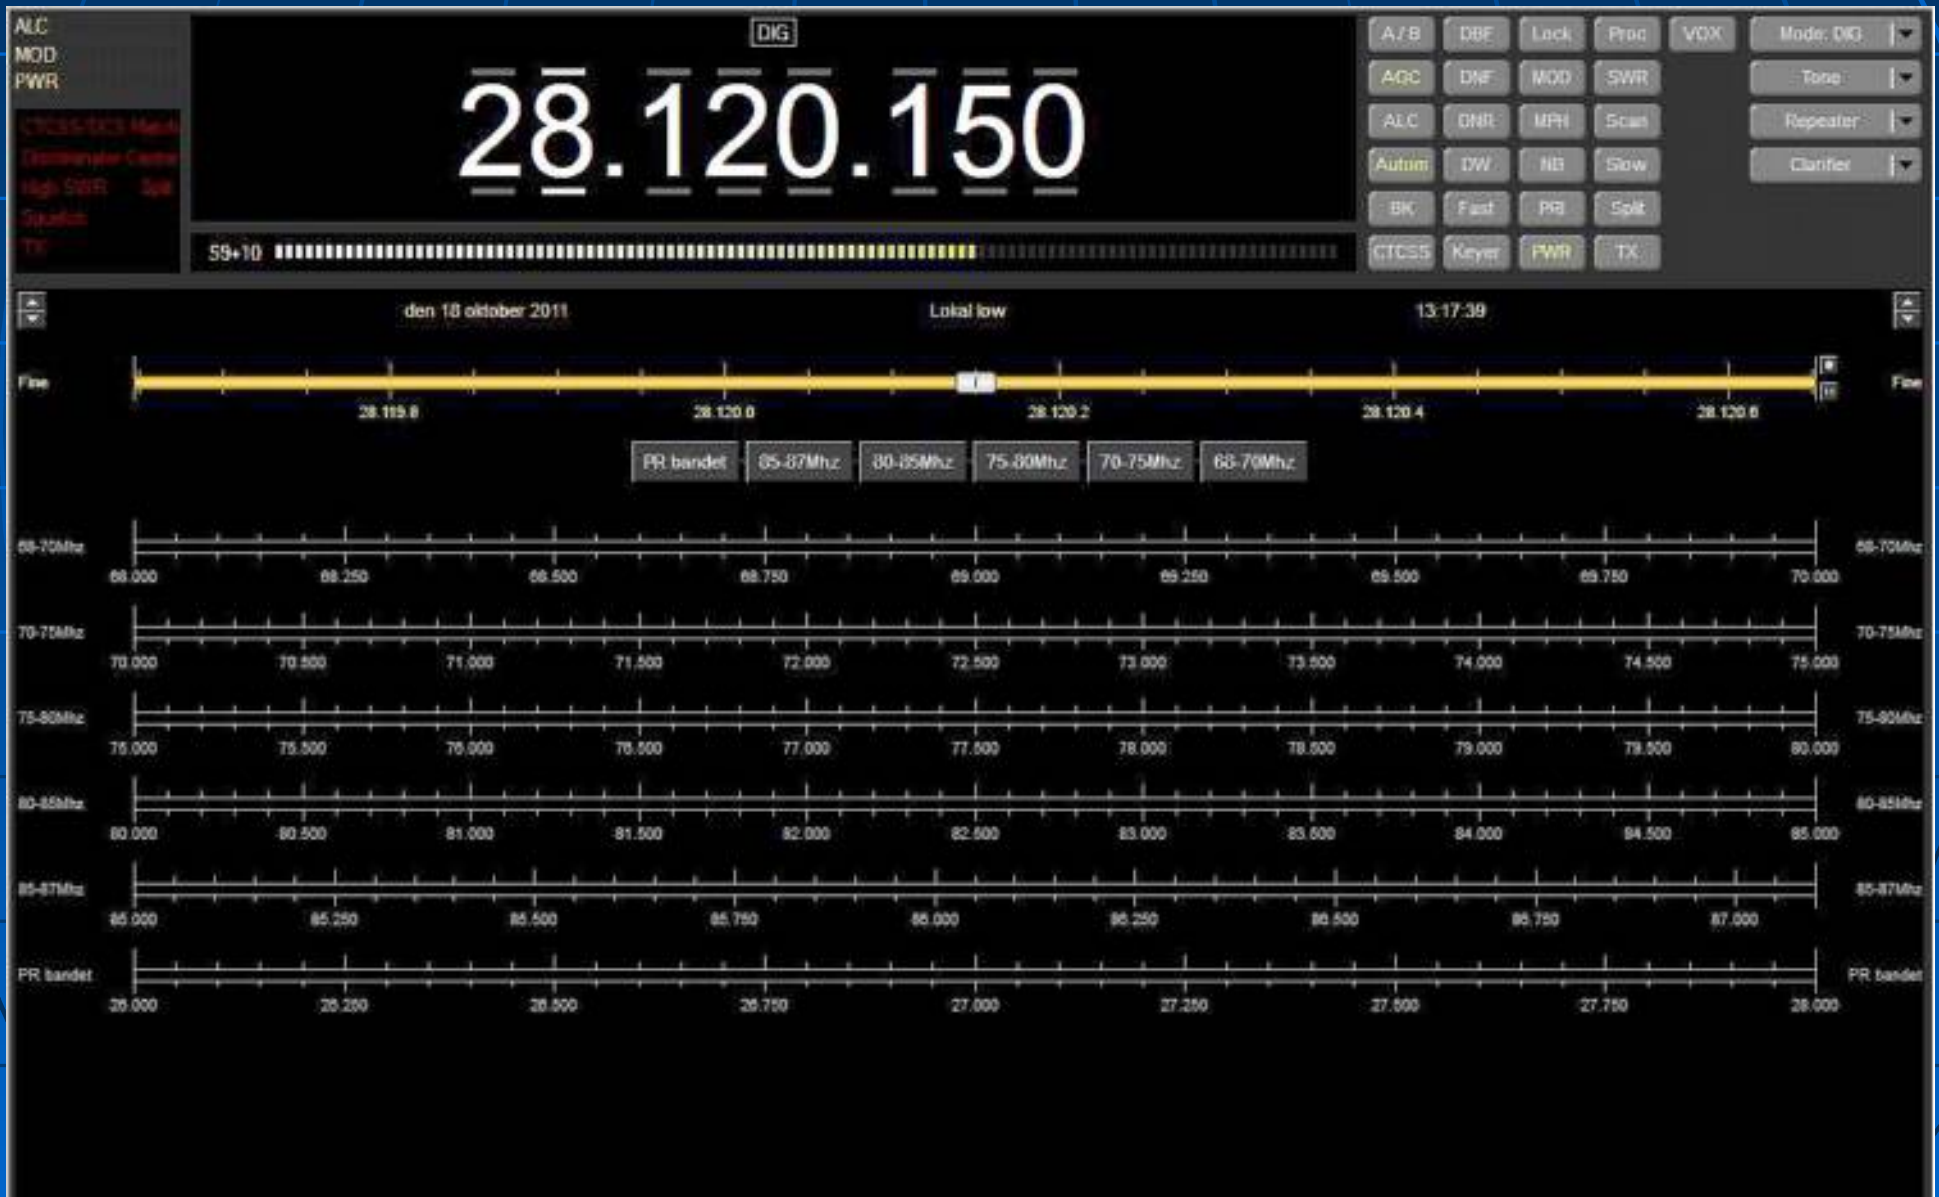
ALC
MOD
PWR

CTCSS/DCS Match
Discriminator Center
High SWR Split
Squelch
TX

DIG

28.120.150

59+10

A / B DBF Lock Proc VOX Mode: DIG
AGC DNF MOD SWR Tone
ALC DNR MPH Scan Repeater
Autom DW NB Slow Clarifier
BK Fast PR Split
CTCSS Keyer PWR TX

den 18 oktober 2011 Lokal low 13:17:39

Fine Fine

28.119.8 28.120.0 28.120.2 28.120.4 28.120.6

PR bandet 85-87Mhz 80-85Mhz 75-80Mhz 70-75Mhz 68-70Mhz

68-70Mhz 68-70Mhz
68.000 68.250 68.500 68.750 69.000 69.250 69.500 69.750 70.000

70-75Mhz 70-75Mhz
70.000 70.500 71.000 71.500 72.000 72.500 73.000 73.500 74.000 74.500 75.000

75-80Mhz 75-80Mhz
75.000 75.500 76.000 76.500 77.000 77.500 78.000 78.500 79.000 79.500 80.000

80-85Mhz 80-85Mhz
80.000 80.500 81.000 81.500 82.000 82.500 83.000 83.500 84.000 84.500 85.000

85-87Mhz 85-87Mhz
85.000 85.250 85.500 85.750 86.000 86.250 86.500 86.750 87.000

PR bandet PR bandet
26.000 26.250 26.500 26.750 27.000 27.250 27.500 27.750 28.000